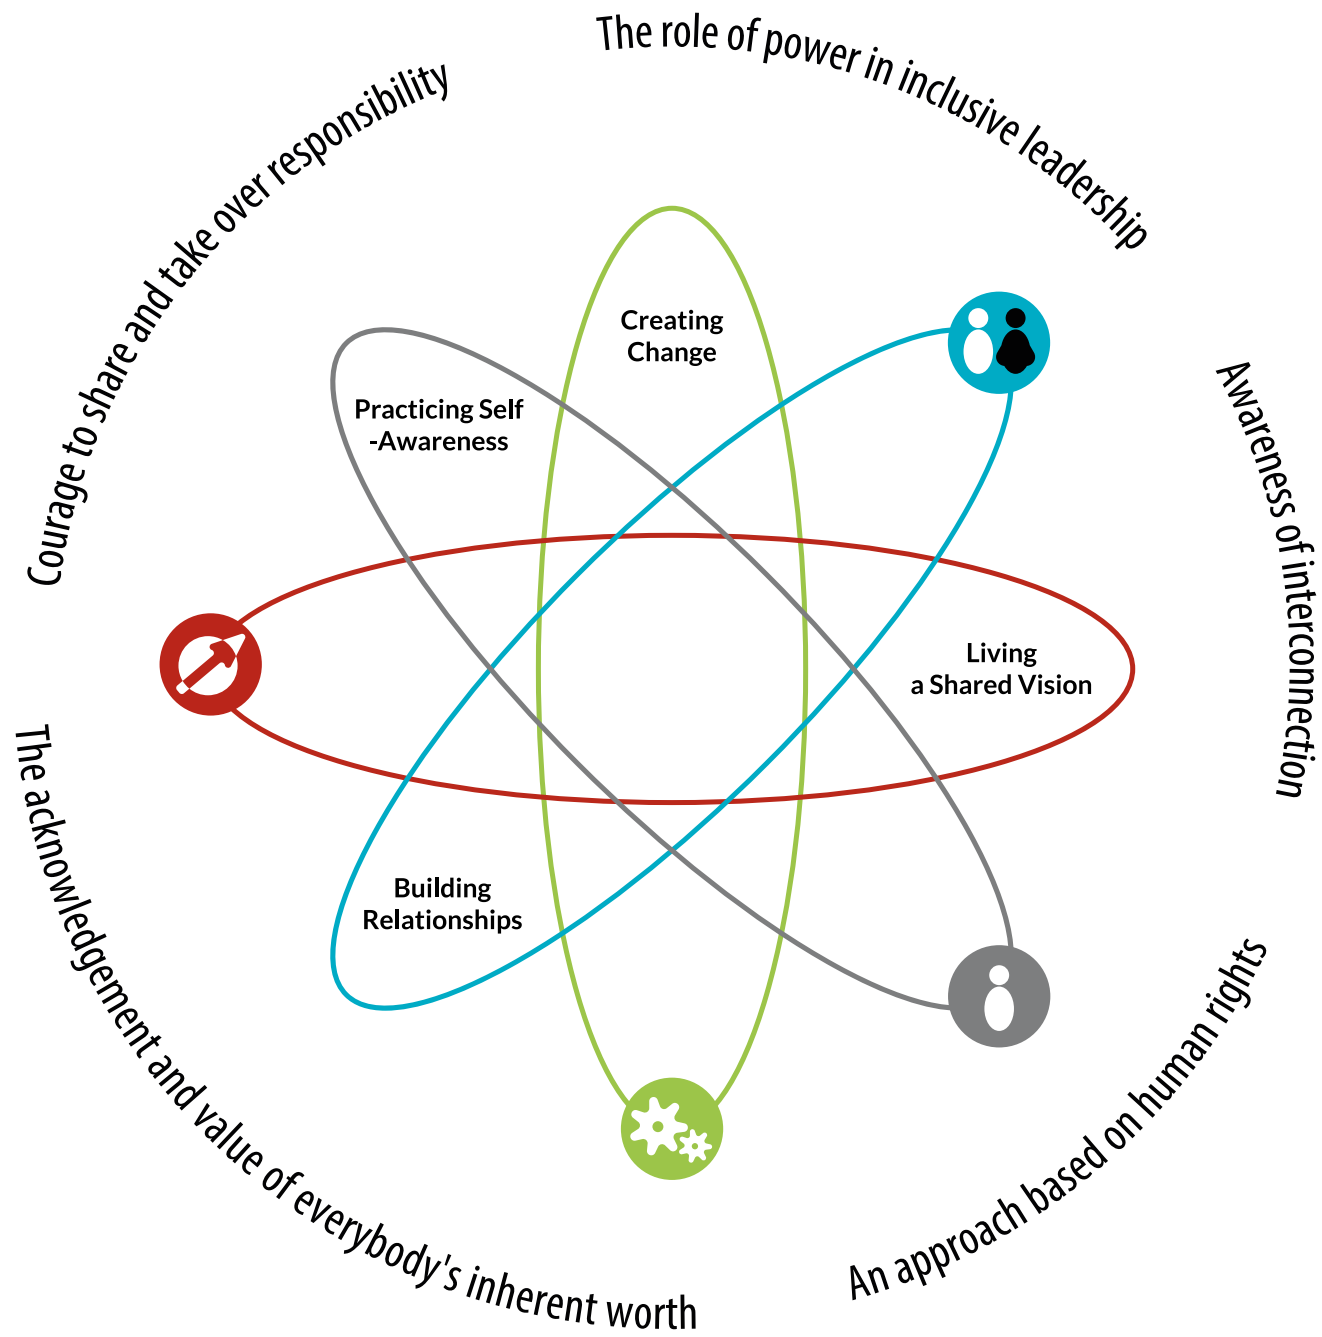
The role of power in inclusive leadership

Awareness of interconnection

An approach based on human rights

The acknowledgement and value of everybody's inherent worth

Courage to share and take over responsibility

Creating Change

Practicing Self -Awareness

Living a Shared Vision

Building Relationships